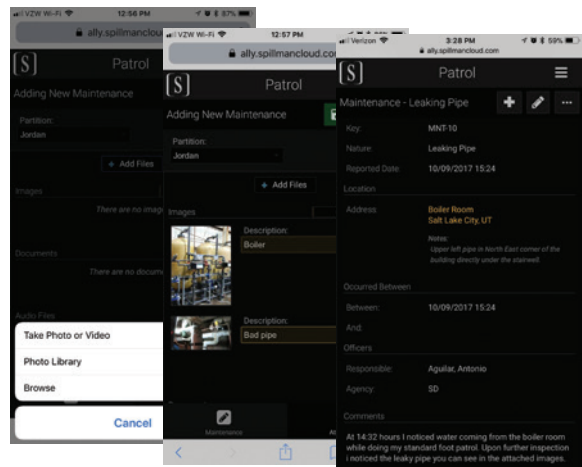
VZW Wi-Fi 12:56 PM 87%
ally.spillmancloud.com
[S] Patrol
Adding New Maintenance
Partition:
Jordan
+ Add Files
Images
There are no imag
Documents
There are no docum
Audio Files
Take Photo or Video
Photo Library
Browse
Cancel

VZW Wi-Fi 12:57 PM
ally.spillmancloud.com
[S] Patrol
Adding New Maintenance
Partition:
Jordan
+ Add Files
Images
Description:
Boiler
Description:
Bad pipe
Maintenance

Verizon 3:28 PM 59%
ally.spillmancloud.com
[S] Patrol
Maintenance - Leaking Pipe
Key: MNT-10
Nature: Leaking Pipe
Reported Date: 10/09/2017 15:24
Location
Address: Boiler Room
Salt Lake City, UT
Notes:
Upper left pipe in North East corner of the building directly under the stairwell.
Occurred Between
Between: 10/09/2017 15:24
And:
Officers
Responsible: Aguilar, Antonio
Agency: SD
Comments
At 14:32 hours I noticed water coming from the boiler room while doing my standard foot patrol. Upon further inspection I noticed the leaky pipe you can see in the attached images.